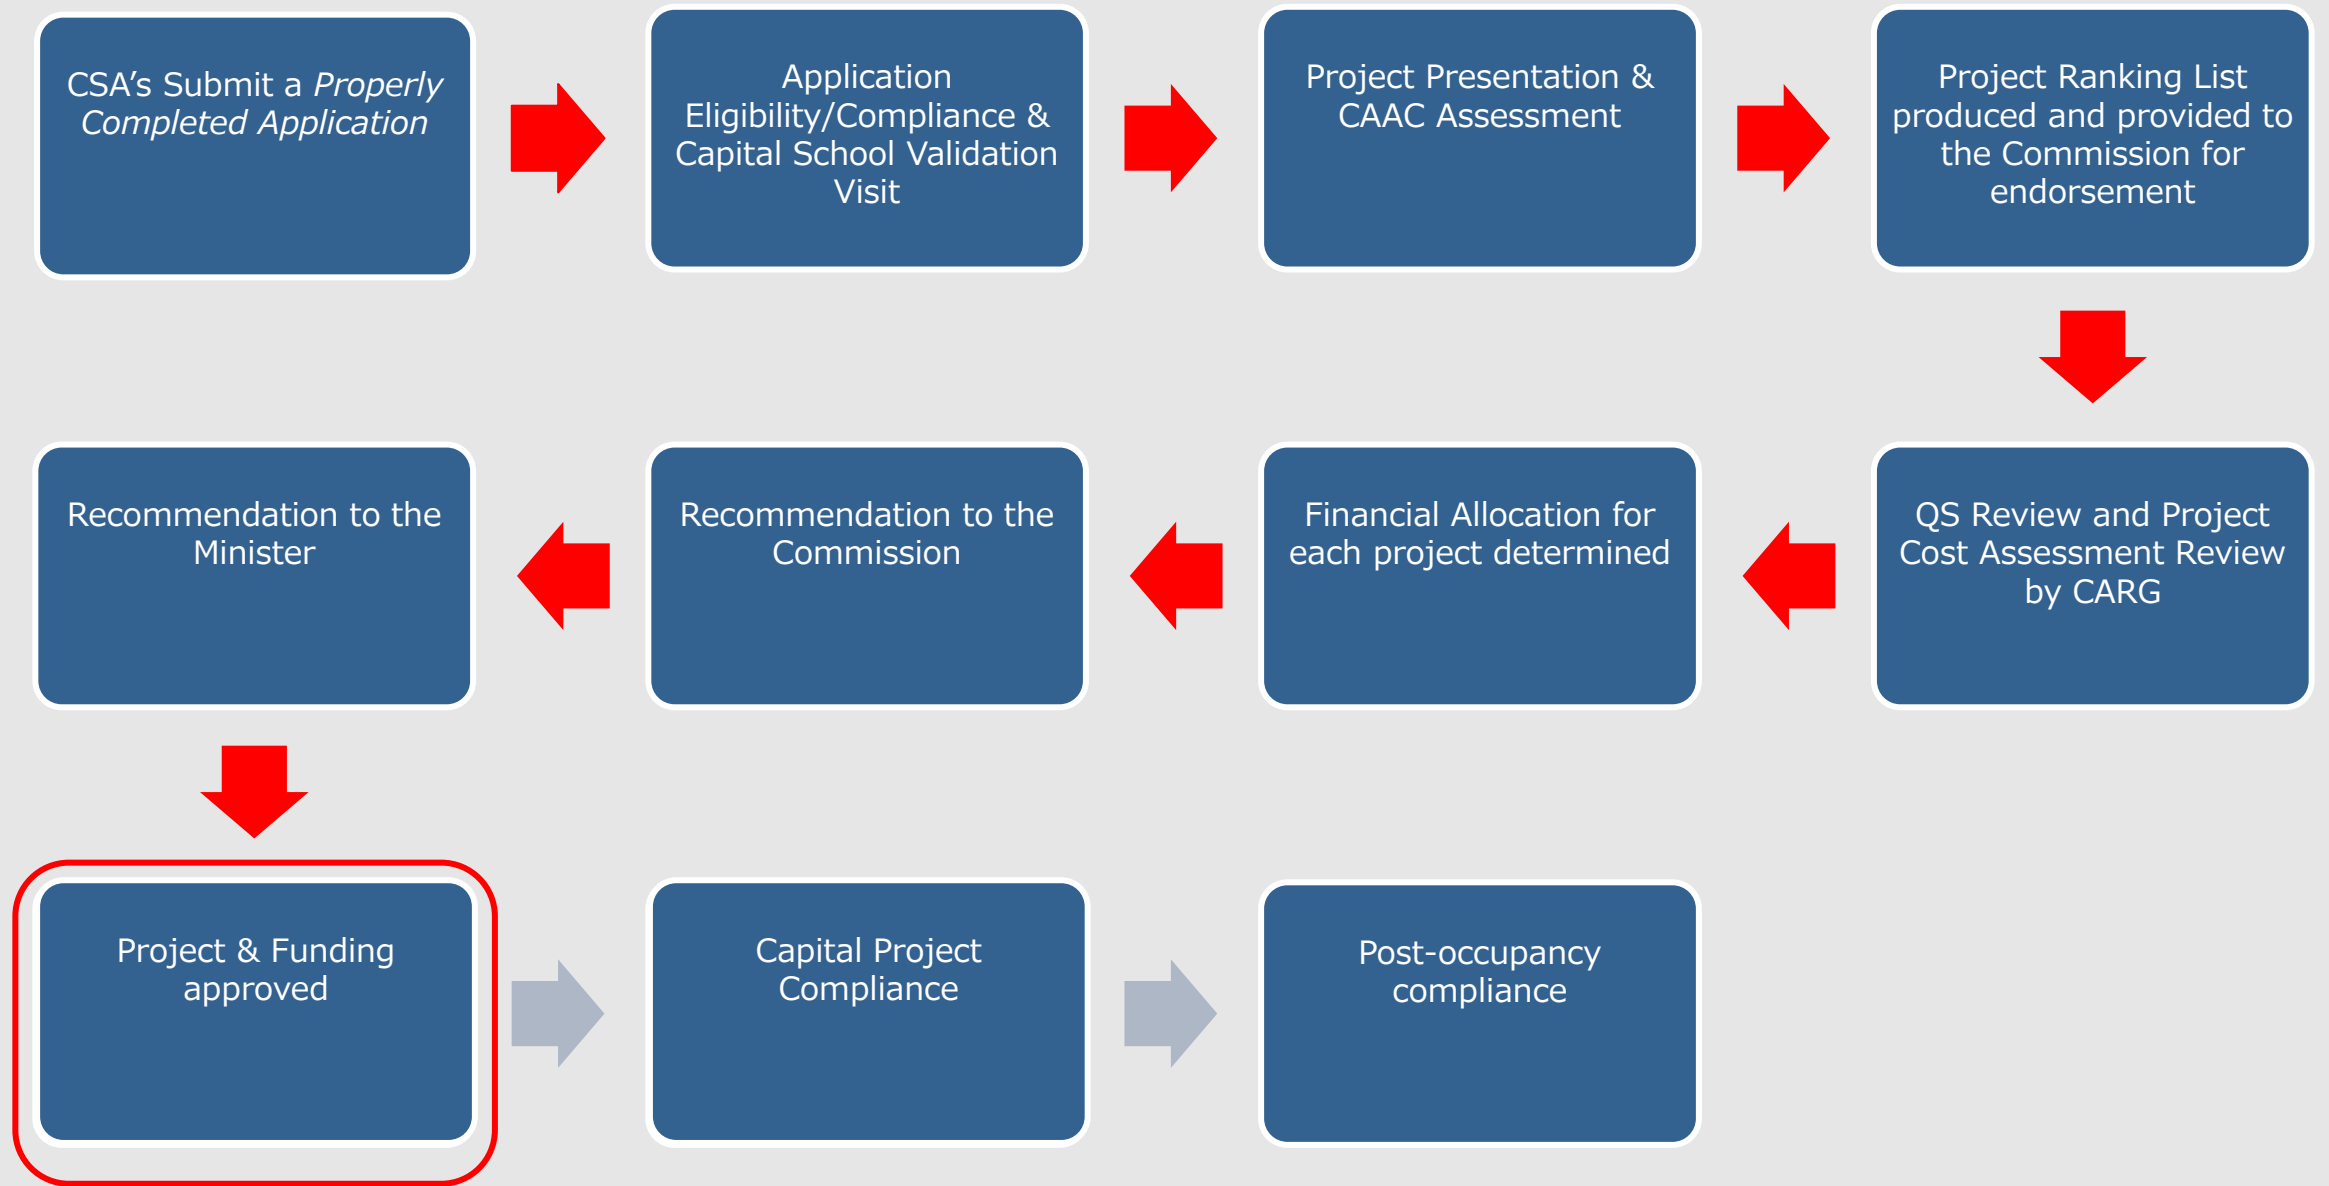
CSA’s Submit a *Properly Completed Application*

Application Eligibility/Compliance & Capital School Validation Visit

Project Presentation & CAAC Assessment

Project Ranking List produced and provided to the Commission for endorsement

QS Review and Project Cost Assessment Review by CARG

Financial Allocation for each project determined

Recommendation to the Commission

Recommendation to the Minister

Project & Funding approved

Capital Project Compliance

Post-occupancy compliance